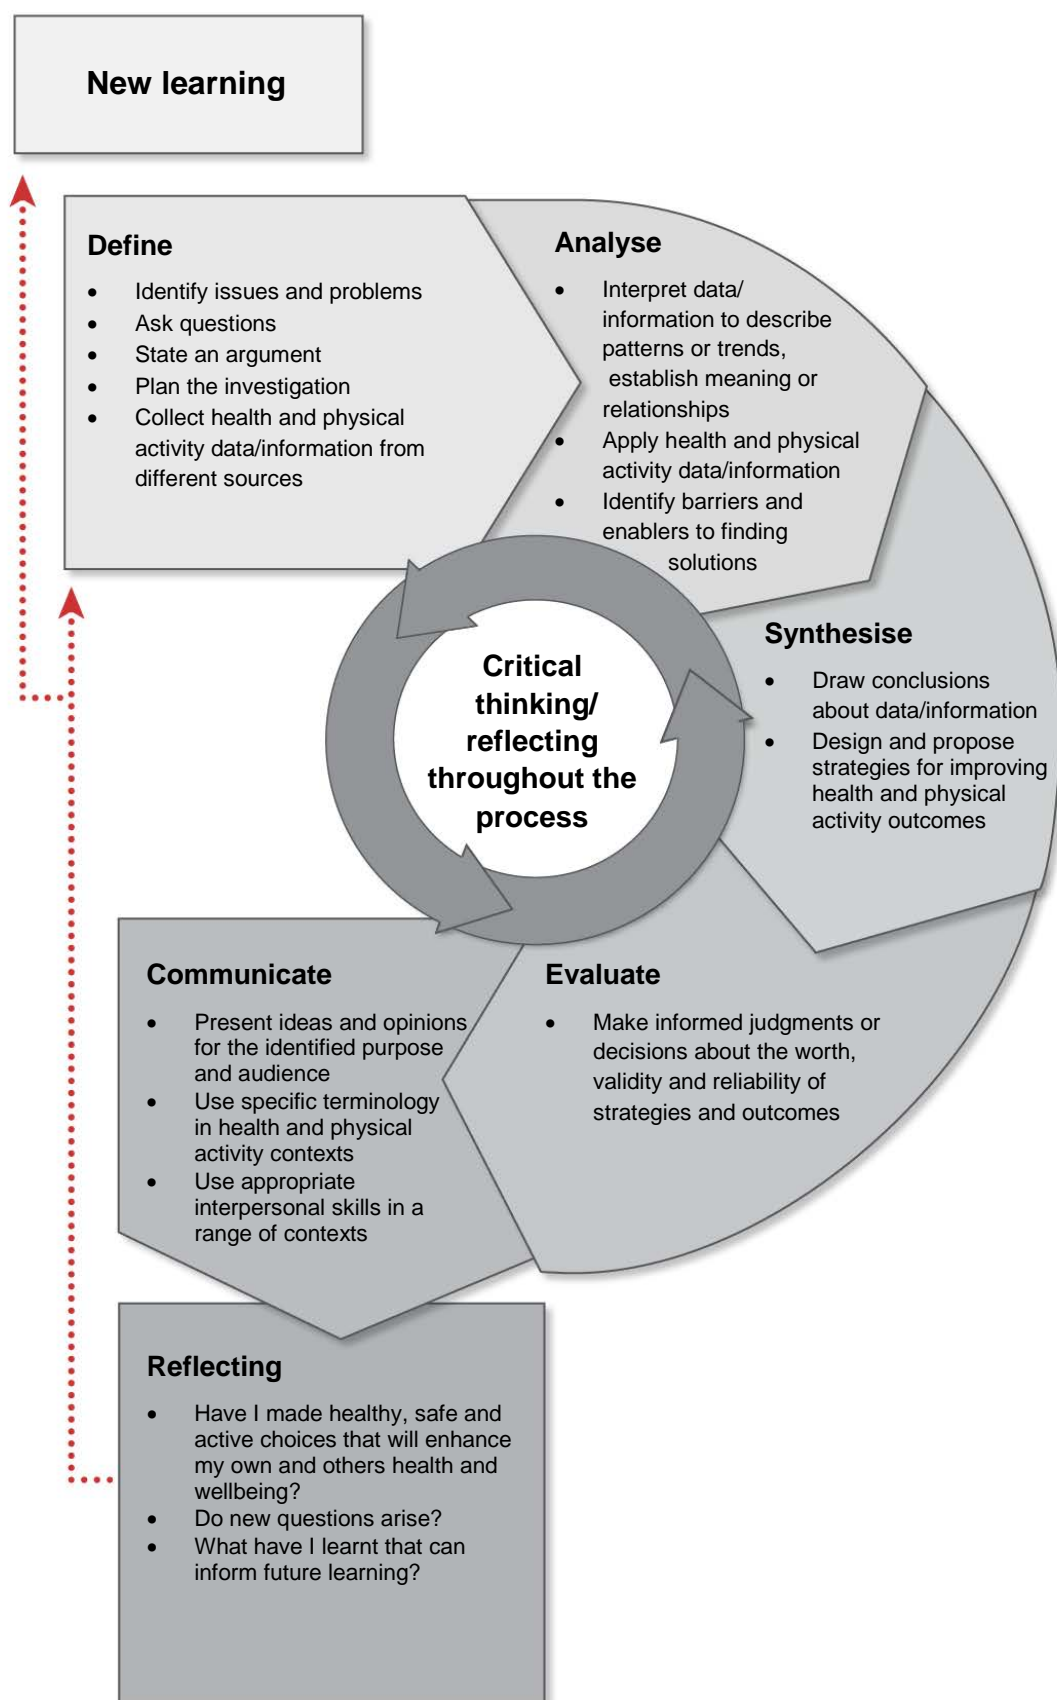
New learning

Define

- Identify issues and problems
- Ask questions
- State an argument
- Plan the investigation
- Collect health and physical activity data/information from different sources

Analyse

- Interpret data/ information to describe patterns or trends, establish meaning or relationships
- Apply health and physical activity data/information
- Identify barriers and enablers to finding solutions

Critical thinking/ reflecting throughout the process

Synthesise

- Draw conclusions about data/information
- Design and propose strategies for improving health and physical activity outcomes

Communicate

- Present ideas and opinions for the identified purpose and audience
- Use specific terminology in health and physical activity contexts
- Use appropriate interpersonal skills in a range of contexts

Evaluate

- Make informed judgments or decisions about the worth, validity and reliability of strategies and outcomes

Reflecting

- Have I made healthy, safe and active choices that will enhance my own and others health and wellbeing?
- Do new questions arise?
- What have I learnt that can inform future learning?